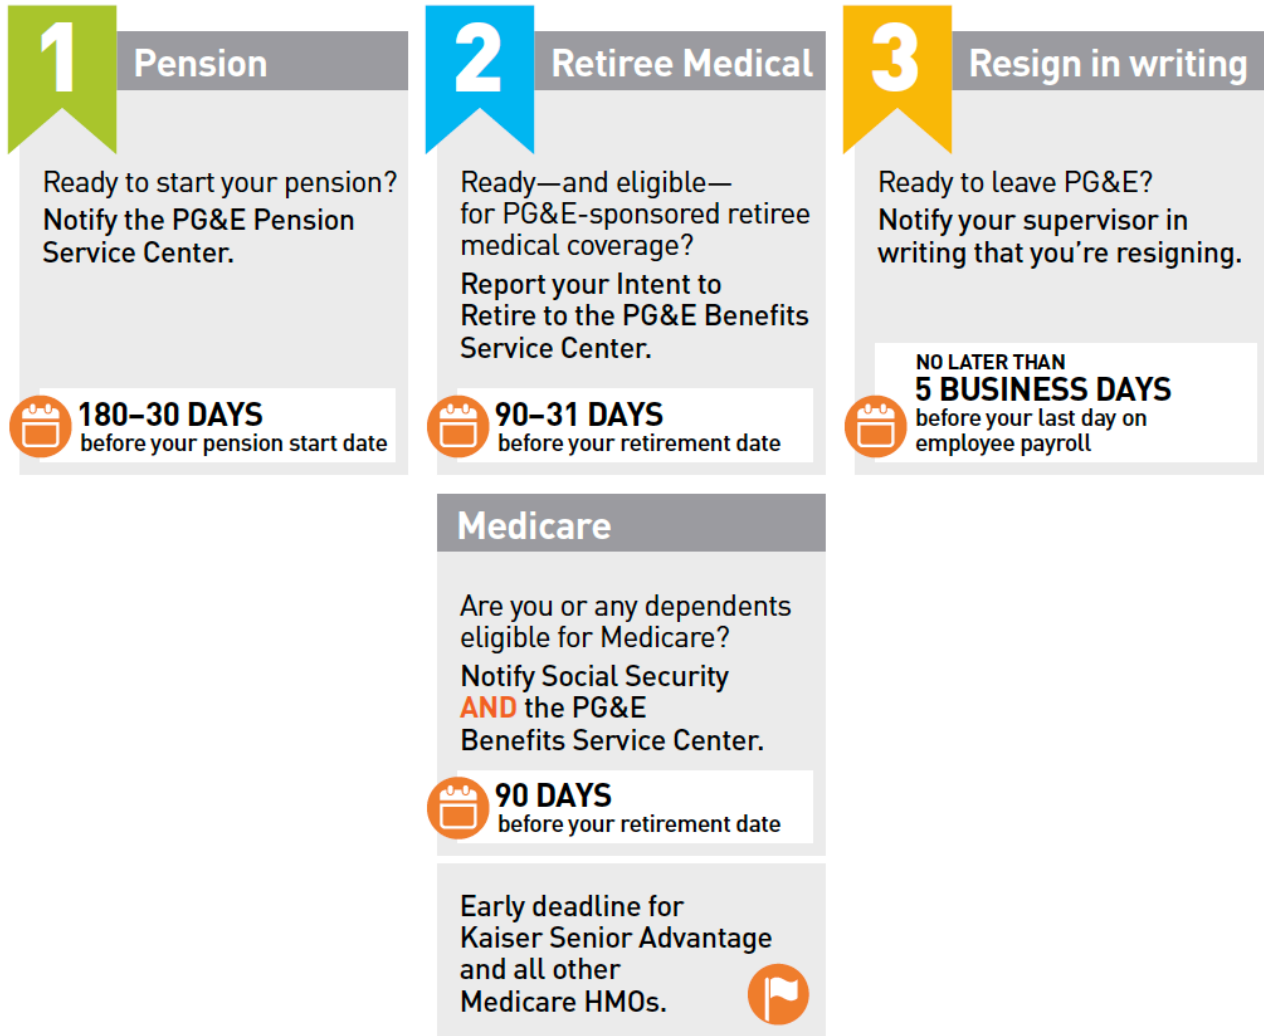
1 Pension

Ready to start your pension?

Notify the PG&E Pension Service Center.

180–30 DAYS
before your pension start date

2 Retiree Medical

Ready—and eligible—for PG&E-sponsored retiree medical coverage?

Report your Intent to Retire to the PG&E Benefits Service Center.

90–31 DAYS
before your retirement date

3 Resign in writing

Ready to leave PG&E?

Notify your supervisor in writing that you're resigning.

NO LATER THAN
5 BUSINESS DAYS
before your last day on employee payroll

Medicare

Are you or any dependents eligible for Medicare?

Notify Social Security AND the PG&E Benefits Service Center.

90 DAYS
before your retirement date

Early deadline for Kaiser Senior Advantage and all other Medicare HMOs.